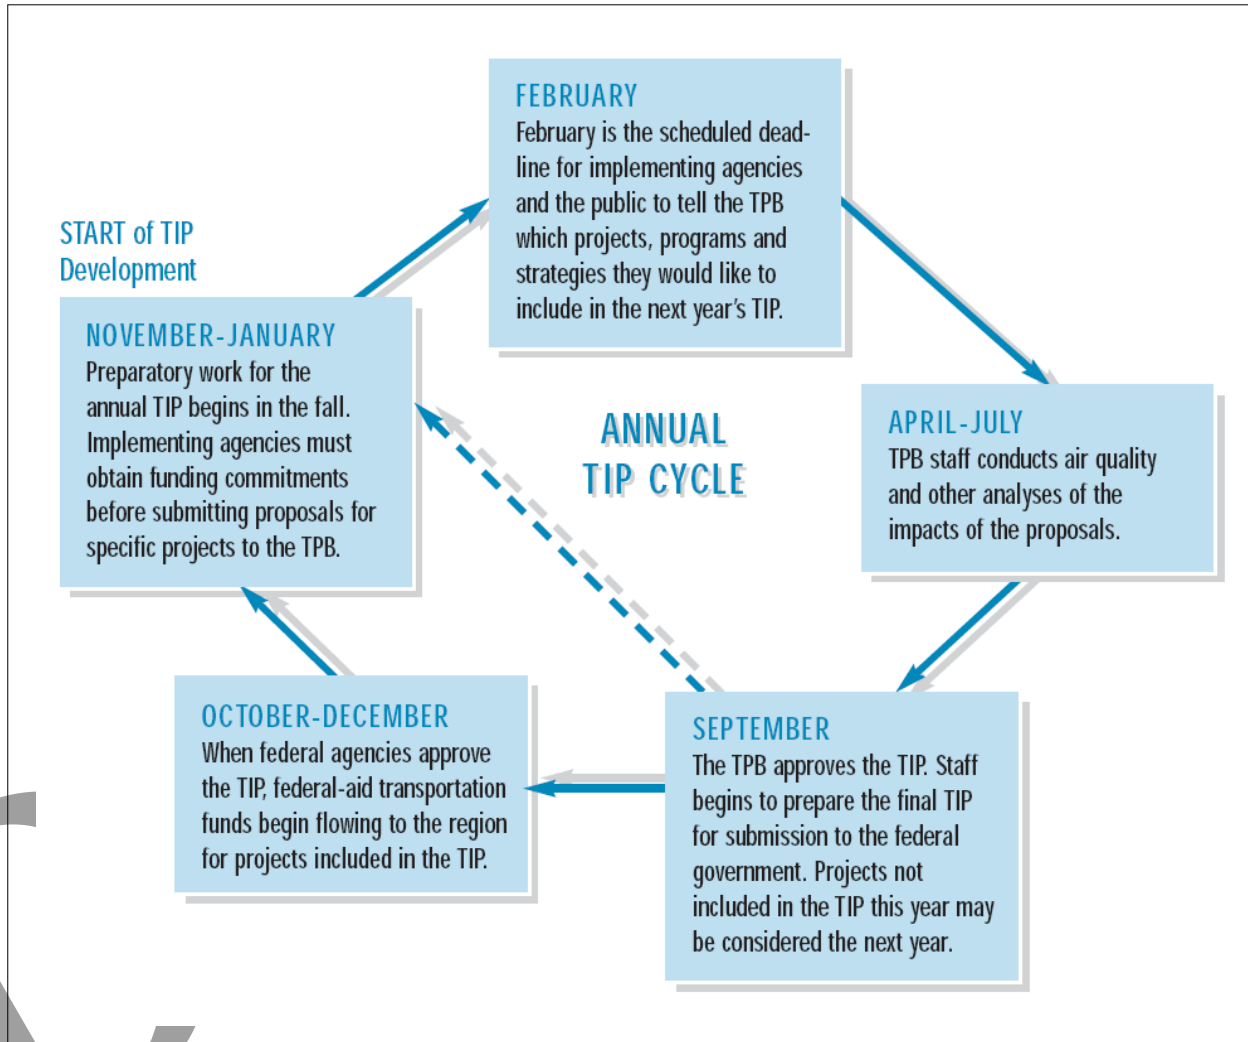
START of TIP Development

NOVEMBER-JANUARY
Preparatory work for the annual TIP begins in the fall. Implementing agencies must obtain funding commitments before submitting proposals for specific projects to the TPB.

FEBRUARY
February is the scheduled deadline for implementing agencies and the public to tell the TPB which projects, programs and strategies they would like to include in the next year's TIP.

ANNUAL TIP CYCLE

APRIL-JULY
TPB staff conducts air quality and other analyses of the impacts of the proposals.

SEPTEMBER
The TPB approves the TIP. Staff begins to prepare the final TIP for submission to the federal government. Projects not included in the TIP this year may be considered the next year.

OCTOBER-DECEMBER
When federal agencies approve the TIP, federal-aid transportation funds begin flowing to the region for projects included in the TIP.